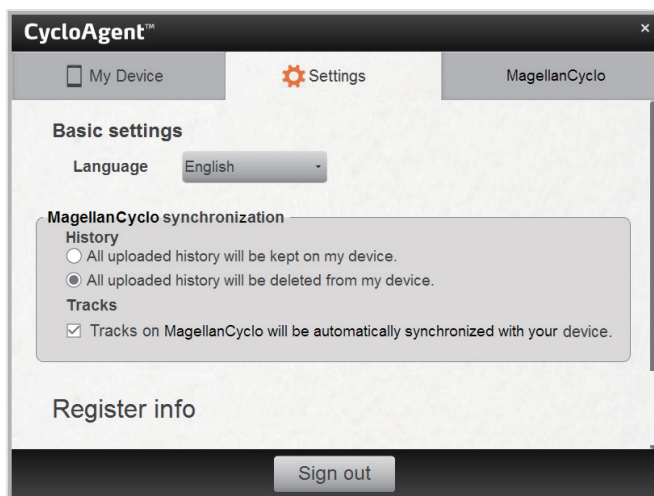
CycloAgent™

×

My Device

Settings

MagellanCyclo

Basic settings

Language English

MagellanCyclo synchronization

History

All uploaded history will be kept on my device.

All uploaded history will be deleted from my device.

Tracks

Tracks on MagellanCyclo will be automatically synchronized with your device.

Register info

Sign out